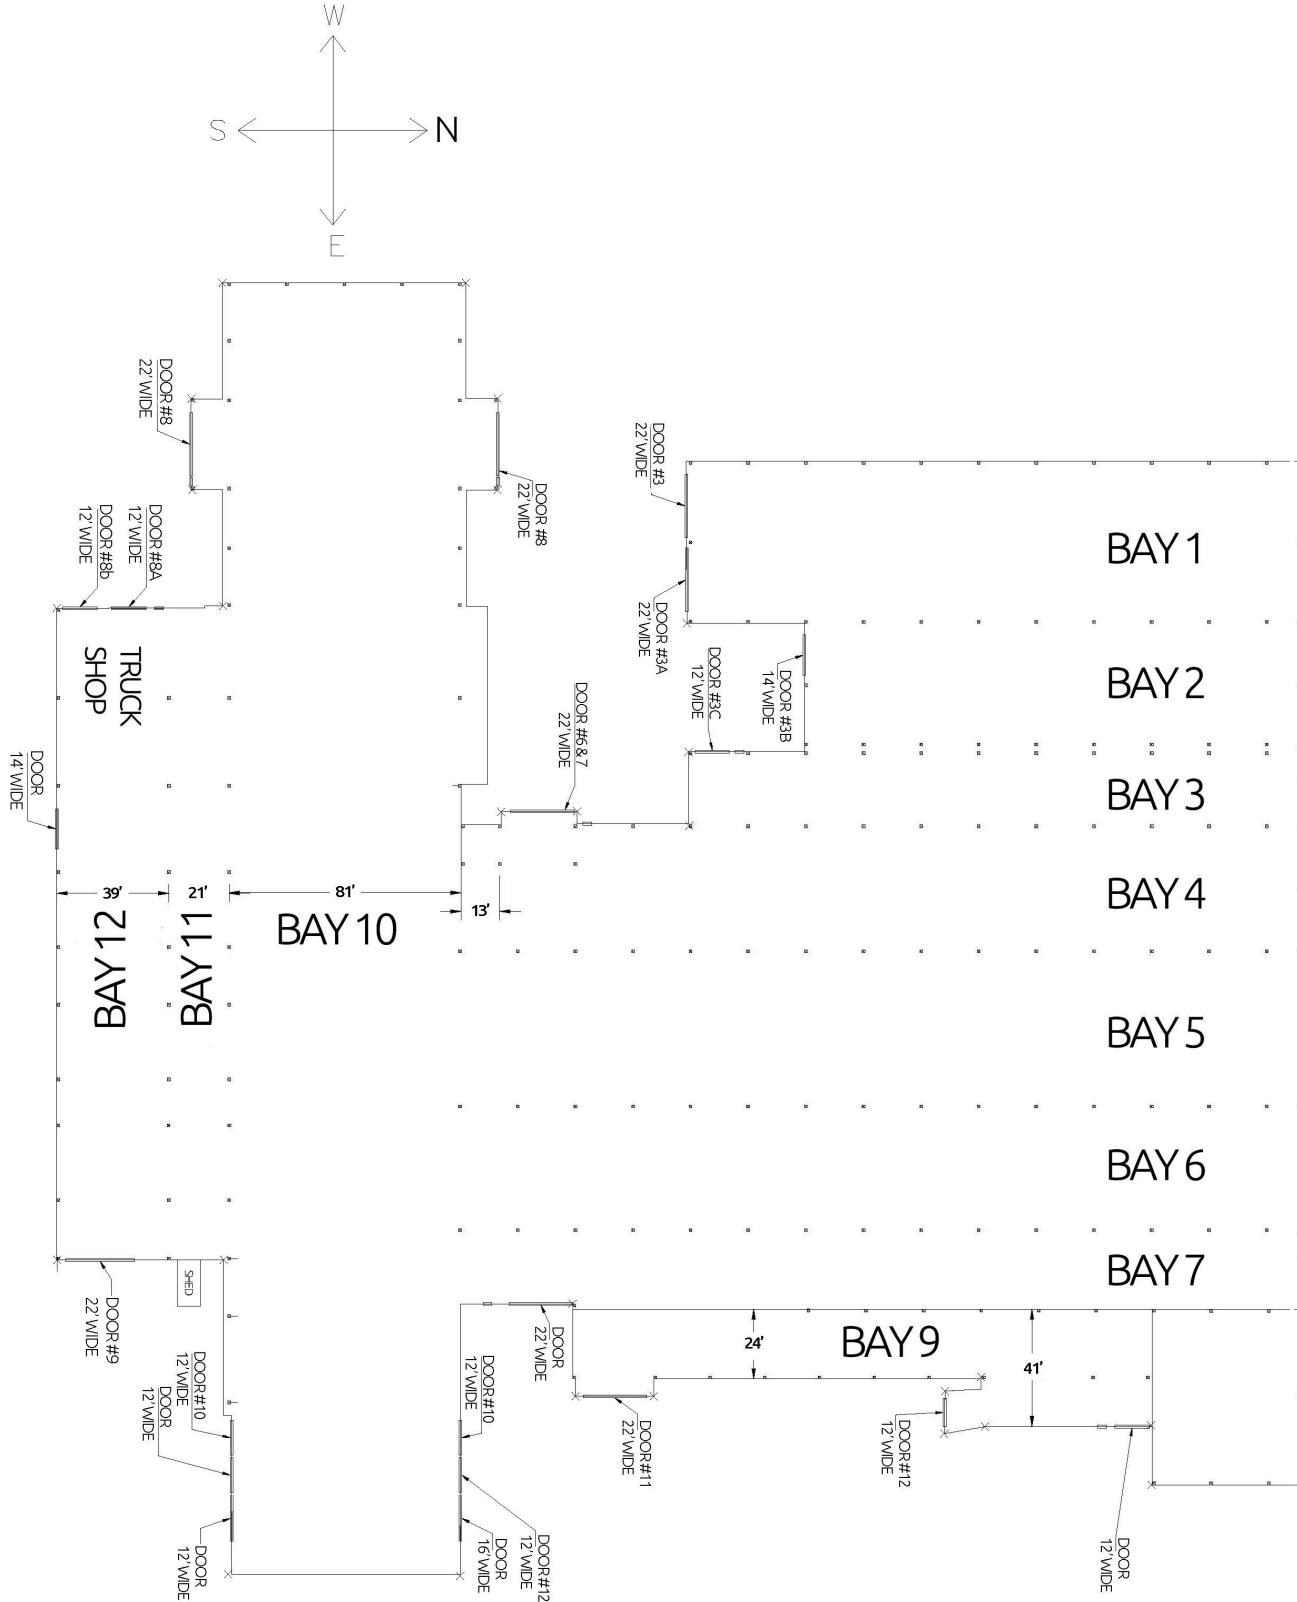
W
S
N
E

DOOR #8
22' WIDE

DOOR #8
22' WIDE

DOOR #3
22' WIDE

BAY 1

DOOR #8A
12' WIDE

DOOR #8b
12' WIDE

DOOR #3A
22' WIDE

TRUCK SHOP

DOOR #3C
12' WIDE

DOOR #3B
14' WIDE

BAY 2

DOOR #6&7
22' WIDE

DOOR
14' WIDE

BAY 3

39'
21'
81'
13'

BAY 4

BAY 12
BAY 11
BAY 10

BAY 5

BAY 6

BAY 7

SHED

DOOR #9
22' WIDE

DOOR
22' WIDE

24'
BAY 9
41'

DOOR #10
12' WIDE

DOOR
12' WIDE

DOOR #10
12' WIDE

DOOR #11
22' WIDE

DOOR #12
12' WIDE

DOOR
12' WIDE

DOOR
16' WIDE

DOOR #12
12' WIDE

DOOR
12' WIDE